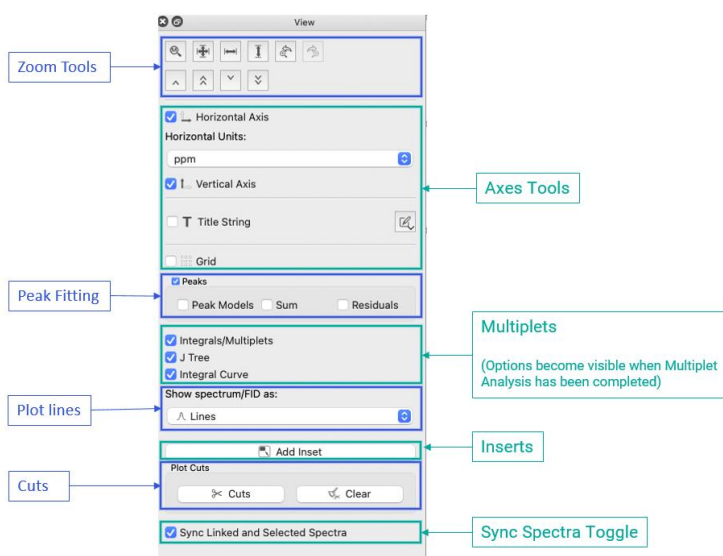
View

Zoom Tools

Horizontal Axis

Horizontal Units:

ppm

Vertical Axis

Title String

Grid

Axes Tools

Peak Fitting

Peaks

Peak Models

Sum

Residuals

Multiplets

(Options become visible when Multiplet Analysis has been completed)

Integrals/Multiplets

J Tree

Integral Curve

Plot lines

Show spectrum/FID as:

Lines

Add Inset

Inserts

Cuts

Plot Cuts

Cuts

Clear

Sync Linked and Selected Spectra

Sync Spectra Toggle